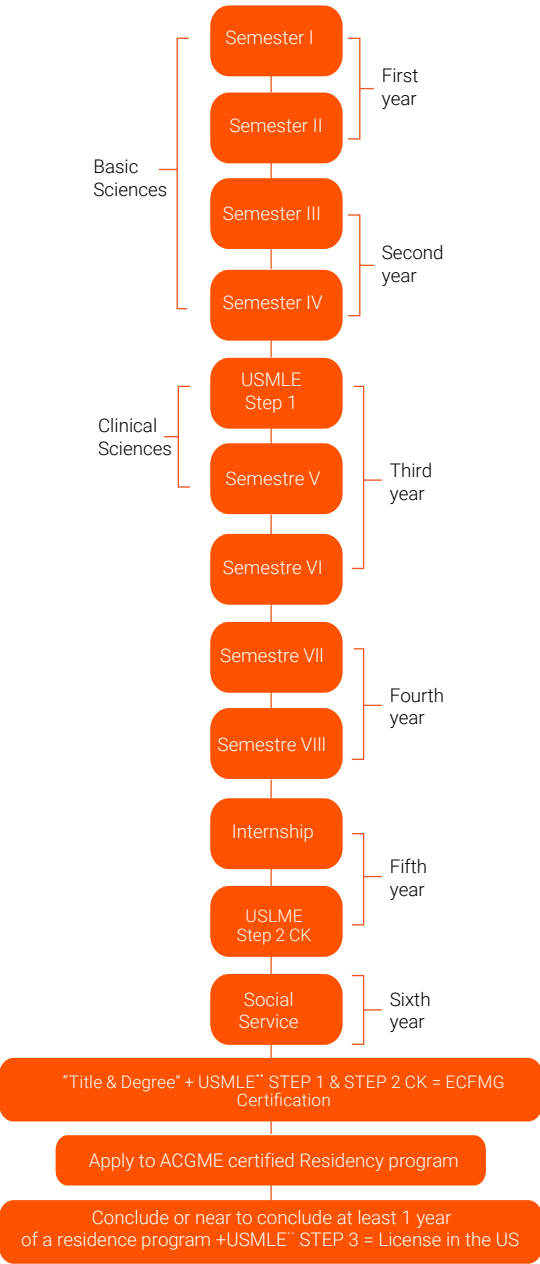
Basic Sciences

Semester I

Semester II

First year

Semester III

Semester IV

Second year

Clinical Sciences

USMLE Step 1

Semestre V

Semestre VI

Third year

Semestre VII

Semestre VIII

Fourth year

Internship

USLME Step 2 CK

Fifth year

Social Service

Sixth year

"Title & Degree" + USMLE** STEP 1 & STEP 2 CK = ECFMG Certification

Apply to ACGME certified Residency program

Conclude or near to conclude at least 1 year of a residence program +USMLE** STEP 3 = License in the US